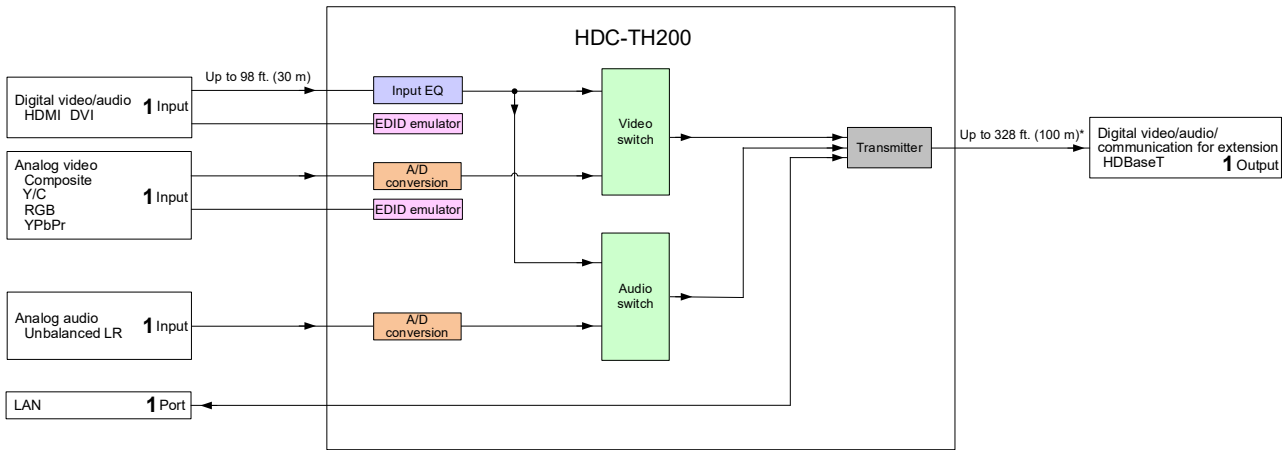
HDC-TH200

Up to 98 ft. (30 m)

Digital video/audio
HDMI DVI
1 Input

Analog video
Composite
Y/C
RGB
YPbPr
1 Input

Analog audio
Unbalanced LR
1 Input

LAN
1 Port

Input EQ

EDID emulator

A/D conversion

EDID emulator

A/D conversion

Video switch

Audio switch

Transmitter

Up to 328 ft. (100 m)*

Digital video/audio/ communication for extension
HDBaseT
1 Output